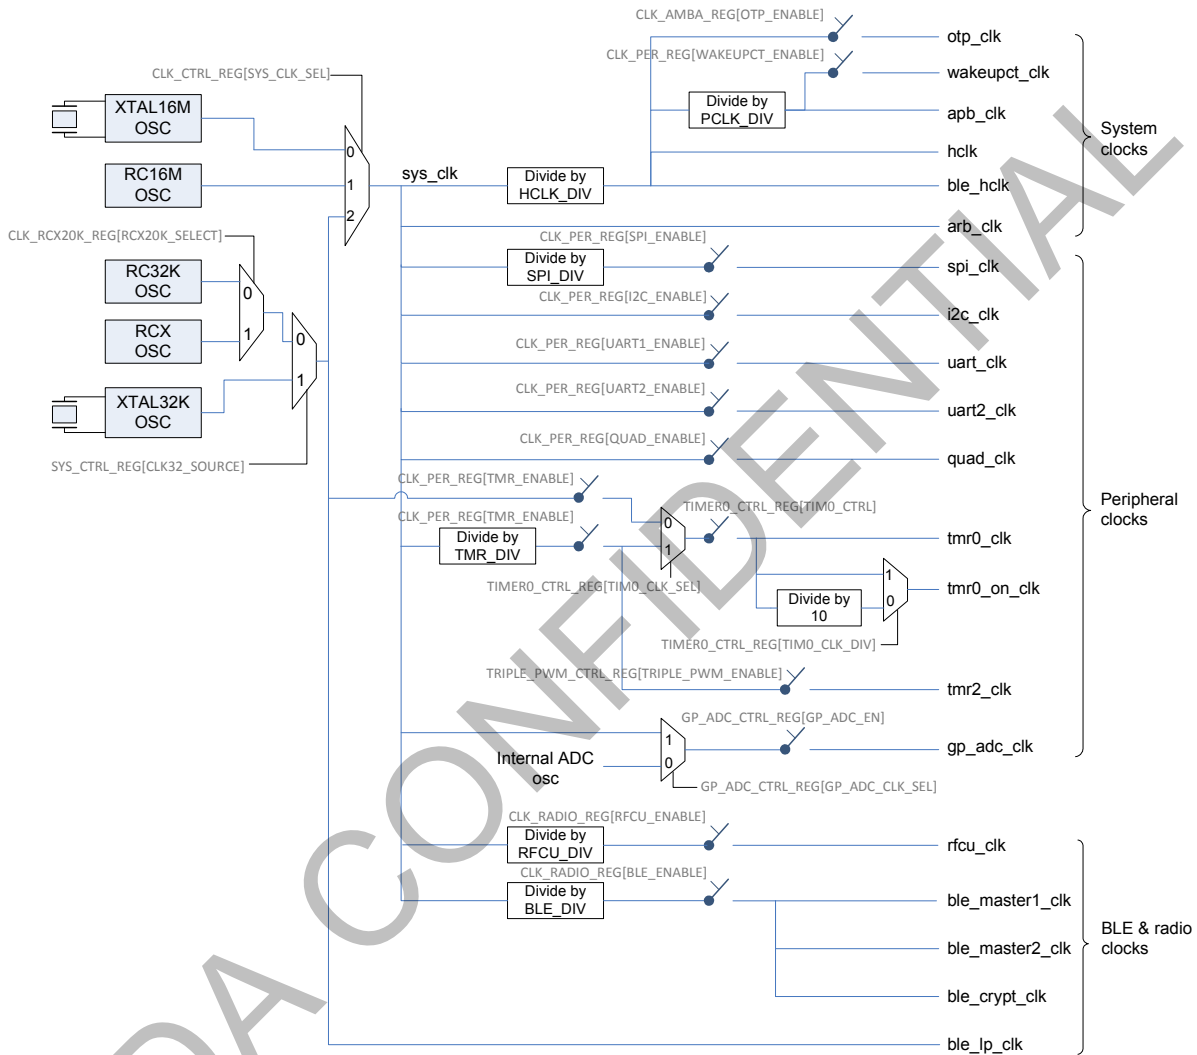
CLK_AMBA_REG[OTP_ENABLE]
otp_clk
CLK_PER_REG[WAKEUPCT_ENABLE]
wakeupct_clk
CLK_CTRL_REG[SYS_CLK_SEL]
XTAL16M OSC
Divide by PCLK_DIV
apb_clk
System clocks
0
hclk
RC16M OSC
1
sys_clk
Divide by HCLK_DIV
ble_hclk
2
arb_clk
CLK_RCX20K_REG[RCX20K_SELECT]
CLK_PER_REG[SPI_ENABLE]
Divide by SPI_DIV
spi_clk
RC32K OSC
0
CLK_PER_REG[I2C_ENABLE]
i2c_clk
RCX OSC
1
0
CLK_PER_REG[UART1_ENABLE]
uart_clk
XTAL32K OSC
1
CLK_PER_REG[UART2_ENABLE]
uart2_clk
CLK_PER_REG[QUAD_ENABLE]
SYS_CTRL_REG[CLK32_SOURCE]
quad_clk
CLK_PER_REG[TMR_ENABLE]
Peripheral clocks
TIMER0_CTRL_REG[TIM0_CTRL]
CLK_PER_REG[TMR_ENABLE]
0
Divide by TMR_DIV
1
tmr0_clk
TIMER0_CTRL_REG[TIM0_CLK_SEL]
1
tmr0_on_clk
Divide by 10
0
TIMER0_CTRL_REG[TIM0_CLK_DIV]
TRIPLE_PWM_CTRL_REG[TRIPLE_PWM_ENABLE]
tmr2_clk
GP_ADC_CTRL_REG[GP_ADC_EN]
1
Internal ADC osc
0
gp_adc_clk
GP_ADC_CTRL_REG[GP_ADC_CLK_SEL]
CLK_RADIO_REG[RFCU_ENABLE]
Divide by RFCU_DIV
rfcu_clk
CLK_RADIO_REG[BLE_ENABLE]
Divide by BLE_DIV
ble_master1_clk
BLE & radio clocks
ble_master2_clk
ble_crypt_clk
ble_lp_clk
DA CONFIDENTIAL